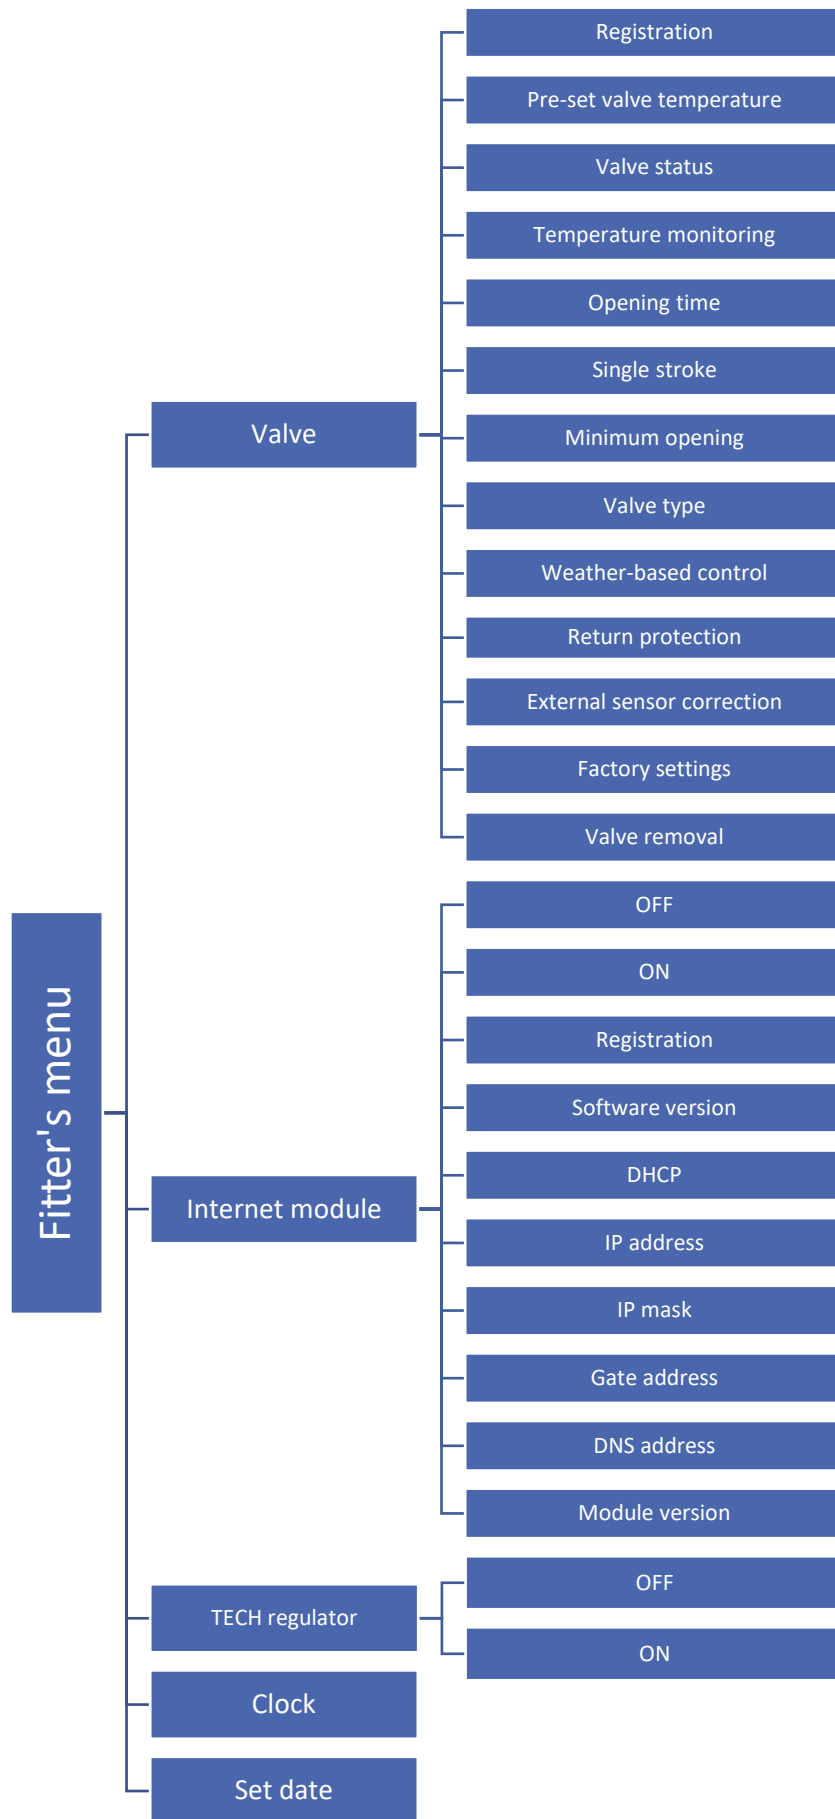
Fitter's menu

Valve

Registration
Pre-set valve temperature
Valve status
Temperature monitoring
Opening time
Single stroke
Minimum opening
Valve type
Weather-based control
Return protection
External sensor correction
Factory settings
Valve removal

Internet module

OFF
ON
Registration
Software version
DHCP
IP address
IP mask
Gate address
DNS address
Module version

TECH regulator

OFF
ON

Clock

Set date